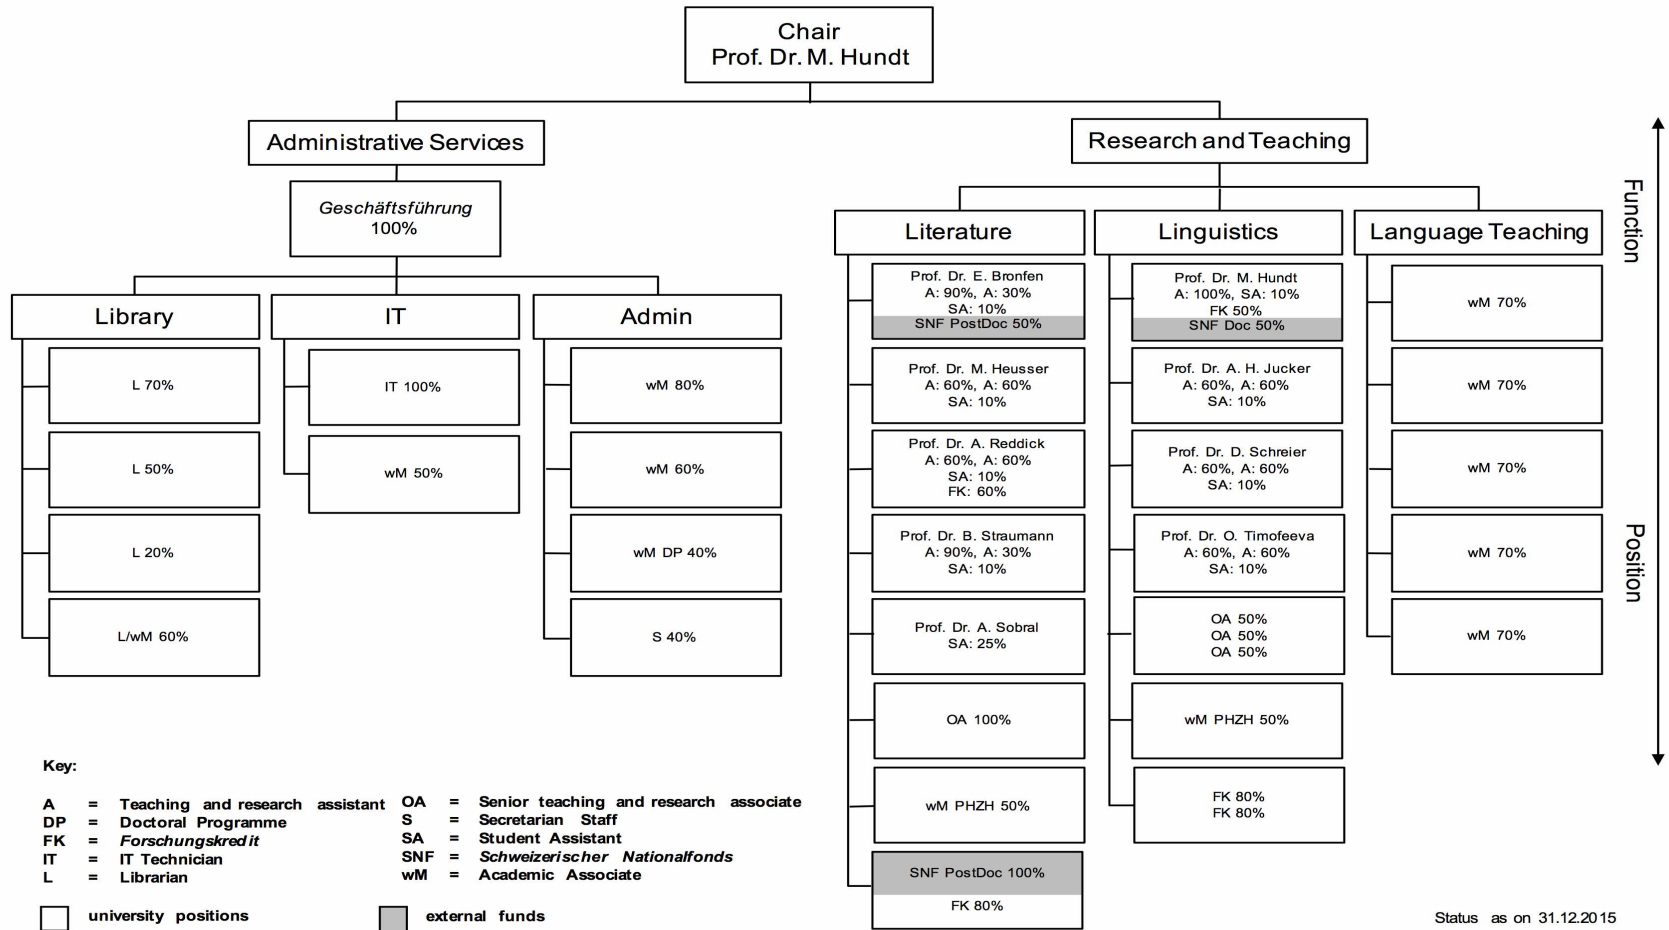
Chair
Prof. Dr. M. Hundt

Administrative Services

Geschäftsführung
100%

Library

L 70%

L 50%

L 20%

L/wM 60%

IT

IT 100%

wM 50%

Admin

wM 80%

wM 60%

wM DP 40%

S 40%

Research and Teaching

Literature

Prof. Dr. E. Bronfen
A: 90%, A: 30%
SA: 10%
SNF PostDoc 50%

Prof. Dr. M. Heusser
A: 60%, A: 60%
SA: 10%

Prof. Dr. A. Reddick
A: 60%, A: 60%
SA: 10%
FK: 60%

Prof. Dr. B. Straumann
A: 90%, A: 30%
SA: 10%

Prof. Dr. A. Sobral
SA: 25%

OA 100%

wM PHZH 50%

SNF PostDoc 100%
FK 80%

Linguistics

Prof. Dr. M. Hundt
A: 100%, SA: 10%
FK 50%
SNF Doc 50%

Prof. Dr. A. H. Jucker
A: 60%, A: 60%
SA: 10%

Prof. Dr. D. Schreier
A: 60%, A: 60%
SA: 10%

Prof. Dr. O. Timofeeva
A: 60%, A: 60%
SA: 10%

OA 50%
OA 50%
OA 50%

wM PHZH 50%

FK 80%
FK 80%

Language Teaching

wM 70%

wM 70%

wM 70%

wM 70%

wM 70%

Function

Position

Key:

A = Teaching and research assistant
DP = Doctoral Programme
FK = Forschungskredit
IT = IT Technician
L = Librarian

OA = Senior teaching and research associate
S = Secretarian Staff
SA = Student Assistant
SNF = Schweizerischer Nationalfonds
wM = Academic Associate

university positions

external funds

Status as on 31.12.2015